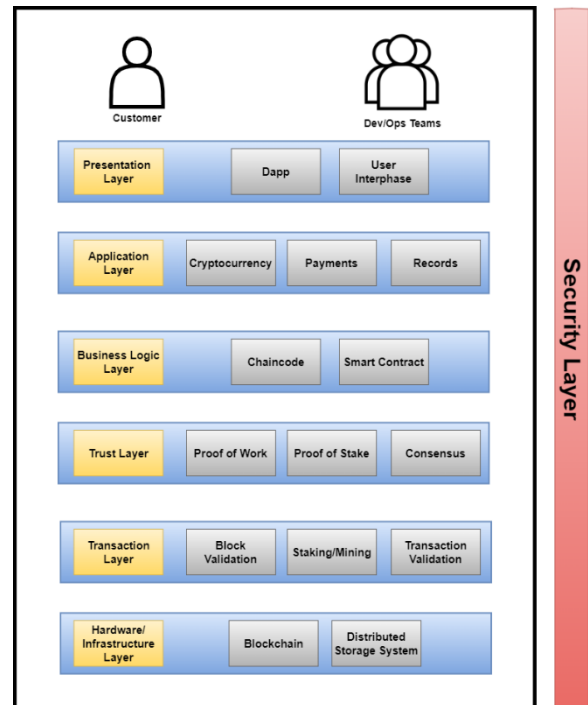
Customer

Dev/Ops Teams

Presentation Layer

Dapp

User Interphase

Application Layer

Cryptocurrency

Payments

Records

Business Logic Layer

Chaincode

Smart Contract

Trust Layer

Proof of Work

Proof of Stake

Consensus

Transaction Layer

Block Validation

Staking/Mining

Transaction Validation

Hardware/ Infrastructure Layer

Blockchain

Distributed Storage System

Security Layer